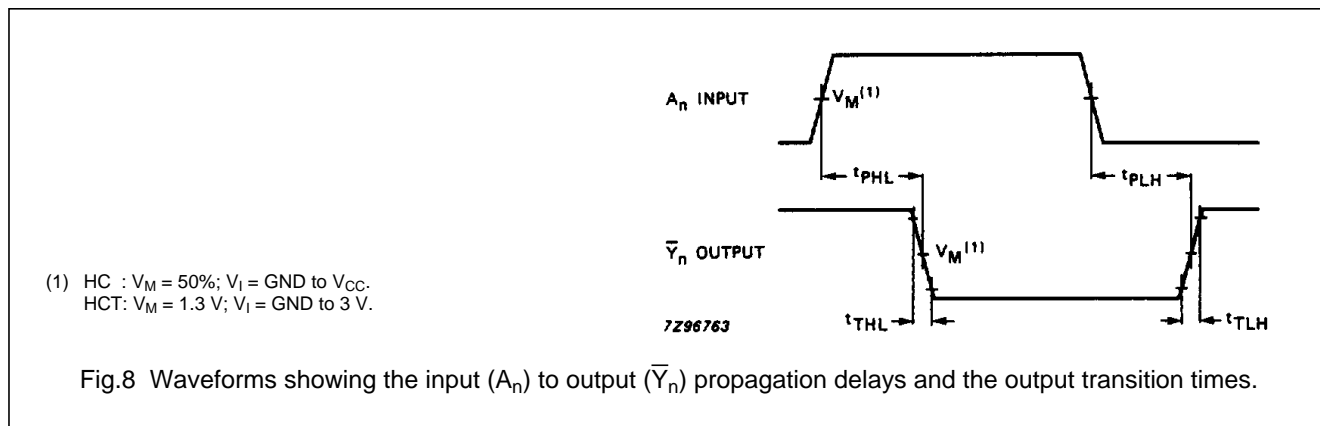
$A_n$ INPUT

$V_M^{(1)}$

$t_{PHL}$

$t_{PLH}$

$\overline{Y}_n$ OUTPUT

$V_M^{(1)}$

(1) HC : $V_M$ = 50%; $V_I$ = GND to $V_{CC}$.
HCT: $V_M$ = 1.3 V; $V_I$ = GND to 3 V.

7Z96763

$t_{THL}$

$t_{TLH}$

Fig.8 Waveforms showing the input ($A_n$) to output ($\overline{Y}_n$) propagation delays and the output transition times.